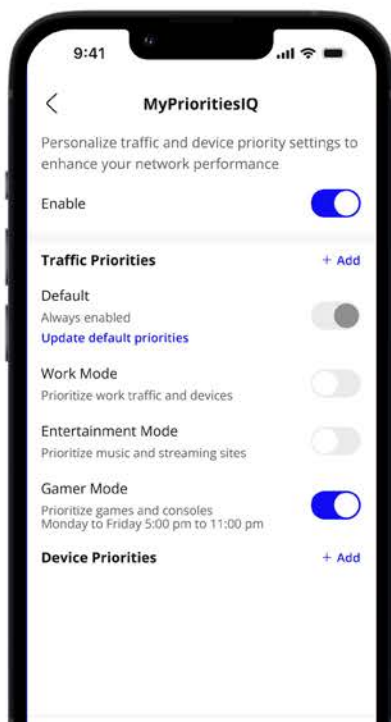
9:41

<

MyPrioritiesIQ

Personalize traffic and device priority settings to enhance your network performance

Enable

Traffic Priorities

+ Add

Default

Always enabled

Update default priorities

Work Mode

Prioritize work traffic and devices

Entertainment Mode

Prioritize music and streaming sites

Gamer Mode

Prioritize games and consoles
Monday to Friday 5:00 pm to 11:00 pm

Device Priorities

+ Add